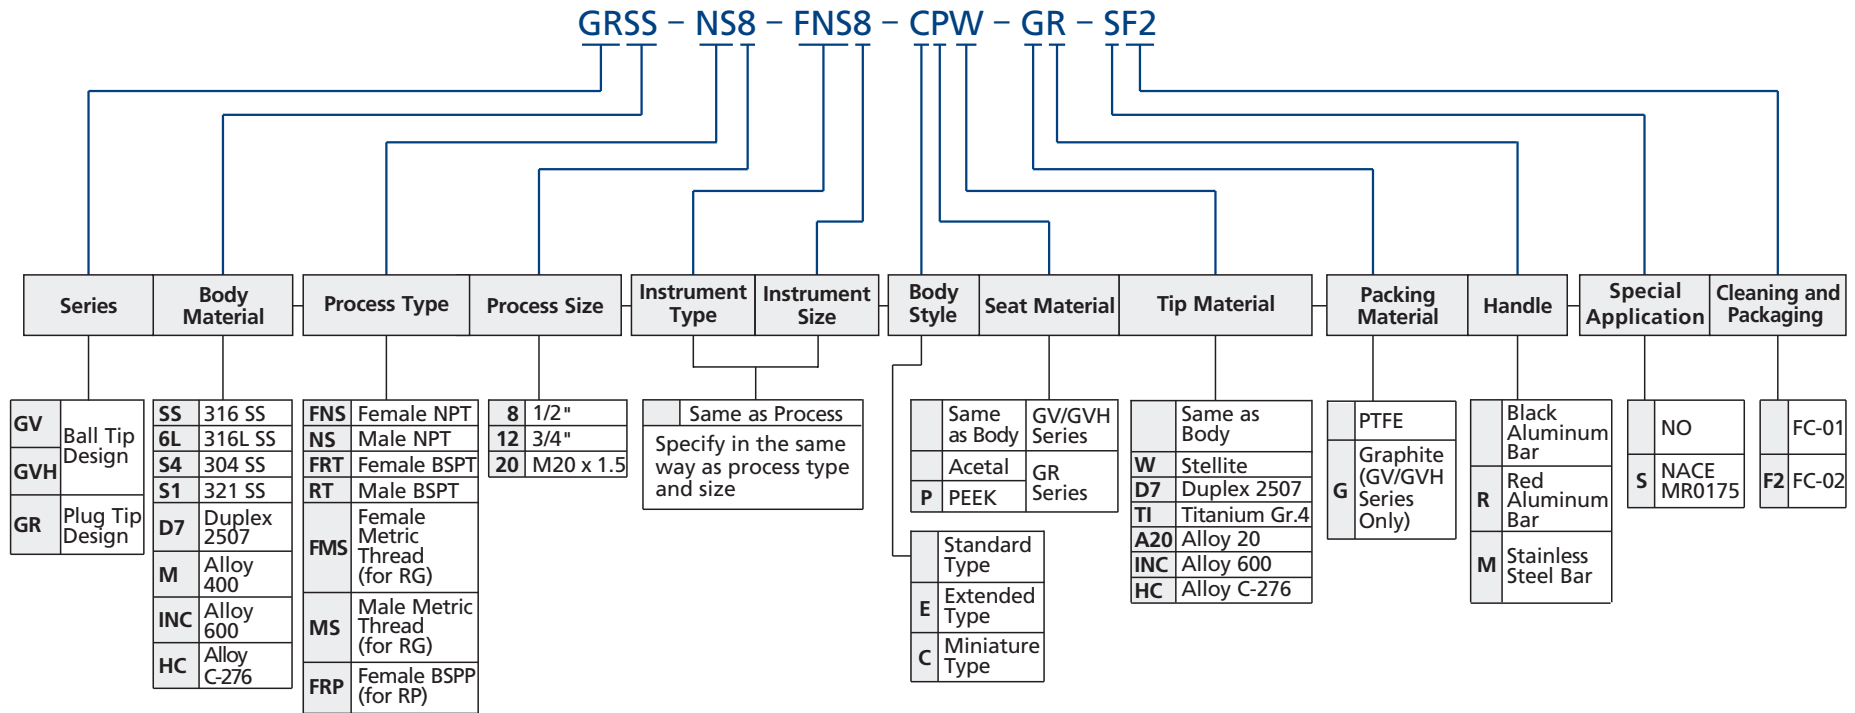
GRSS – NS8 – FNS8 – CPW – GR – SF2

Series

| GV | Ball Tip Design |
|---|---|
| GVH | |
| GR | Plug Tip Design |

Body Material

| SS | 316 SS |
|---|---|
| 6L | 316L SS |
| S4 | 304 SS |
| S1 | 321 SS |
| D7 | Duplex 2507 |
| M | Alloy 400 |
| INC | Alloy 600 |
| HC | Alloy C-276 |

Process Type

| FNS | Female NPT |
|---|---|
| NS | Male NPT |
| FRT | Female BSPT |
| RT | Male BSPT |
| FMS | Female Metric Thread (for RG) |
| MS | Male Metric Thread (for RG) |
| FRP | Female BSPP (for RP) |

Process Size

| 8 | 1/2" |
|---|---|
| 12 | 3/4" |
| 20 | M20 x 1.5 |

Instrument Type

Instrument Size

| | Same as Process |
|---|---|

Specify in the same way as process type and size

Body Style

| | Standard Type |
|---|---|
| E | Extended Type |
| C | Miniature Type |

Seat Material

| | Same as Body | GV/GVH Series |
|---|---|---|
| | Acetal | GR Series |
| P | PEEK | |

Tip Material

| | Same as Body |
|---|---|
| W | Stellite |
| D7 | Duplex 2507 |
| TI | Titanium Gr.4 |
| A20 | Alloy 20 |
| INC | Alloy 600 |
| HC | Alloy C-276 |

Packing Material

| | PTFE |
|---|---|
| G | Graphite (GV/GVH Series Only) |

Handle

| | Black Aluminum Bar |
|---|---|
| R | Red Aluminum Bar |
| M | Stainless Steel Bar |

Special Application

| | NO |
|---|---|
| S | NACE MR0175 |

Cleaning and Packaging

| | FC-01 |
|---|---|
| F2 | FC-02 |